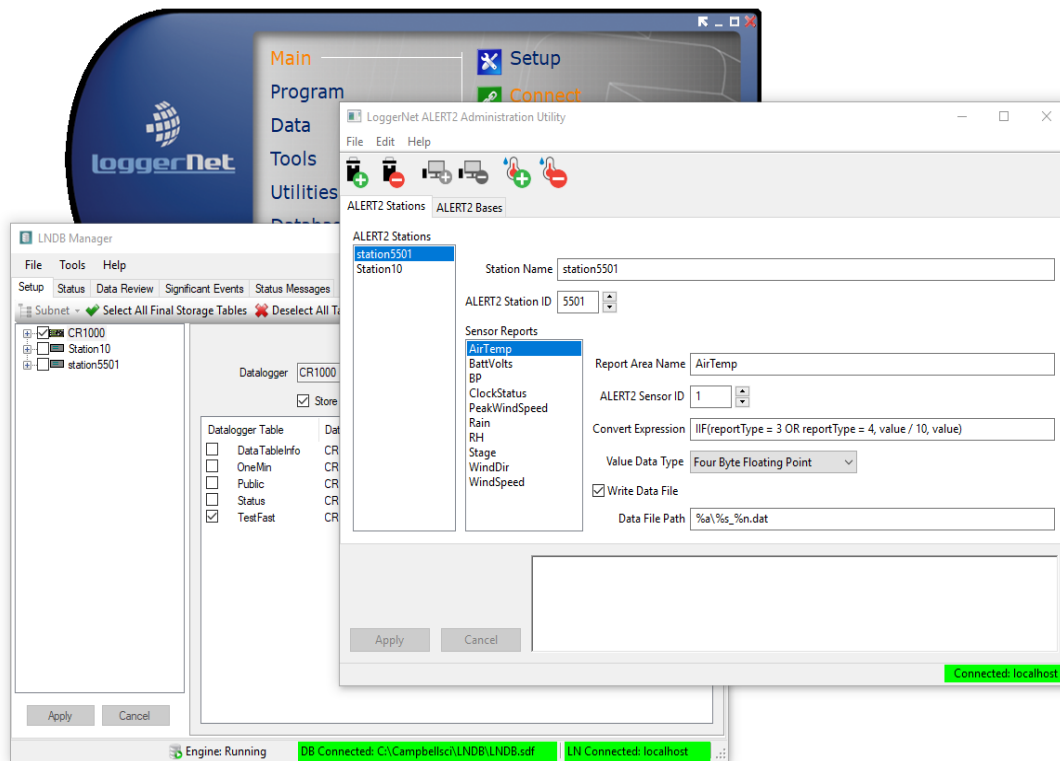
Main
Program
Data
Tools
Utilities
Setup
Connect
loggerNet

LNDB Manager
File Tools Help
Setup Status Data Review Significant Events Status Messages
Subnet Select All Final Storage Tables Deselect All Ta
CR1000
Station10
station5501
Datalogger CR1000
Store
| Datalogger Table | Dat |
|---|---|
| DataTableInfo | CR |
| OneMin | CR |
| Public | CR |
| Status | CR |
| TestFast | CR |
Apply Cancel
Engine: Running DB Connected: C:\Campbellsci\LNDB\LNDB.sdf LN Connected: localhost

LoggerNet ALERT2 Administration Utility
File Edit Help
ALERT2 Stations ALERT2 Bases
ALERT2 Stations
station5501
Station10
Station Name station5501
ALERT2 Station ID 5501
Sensor Reports
AirTemp
BattVolts
BP
ClockStatus
PeakWindSpeed
Rain
RH
Stage
WindDir
WindSpeed
Report Area Name AirTemp
ALERT2 Sensor ID 1
Convert Expression IIF(reportType = 3 OR reportType = 4, value / 10, value)
Value Data Type Four Byte Floating Point
Write Data File
Data File Path %a\%s_%n.dat
Apply Cancel
Connected: localhost